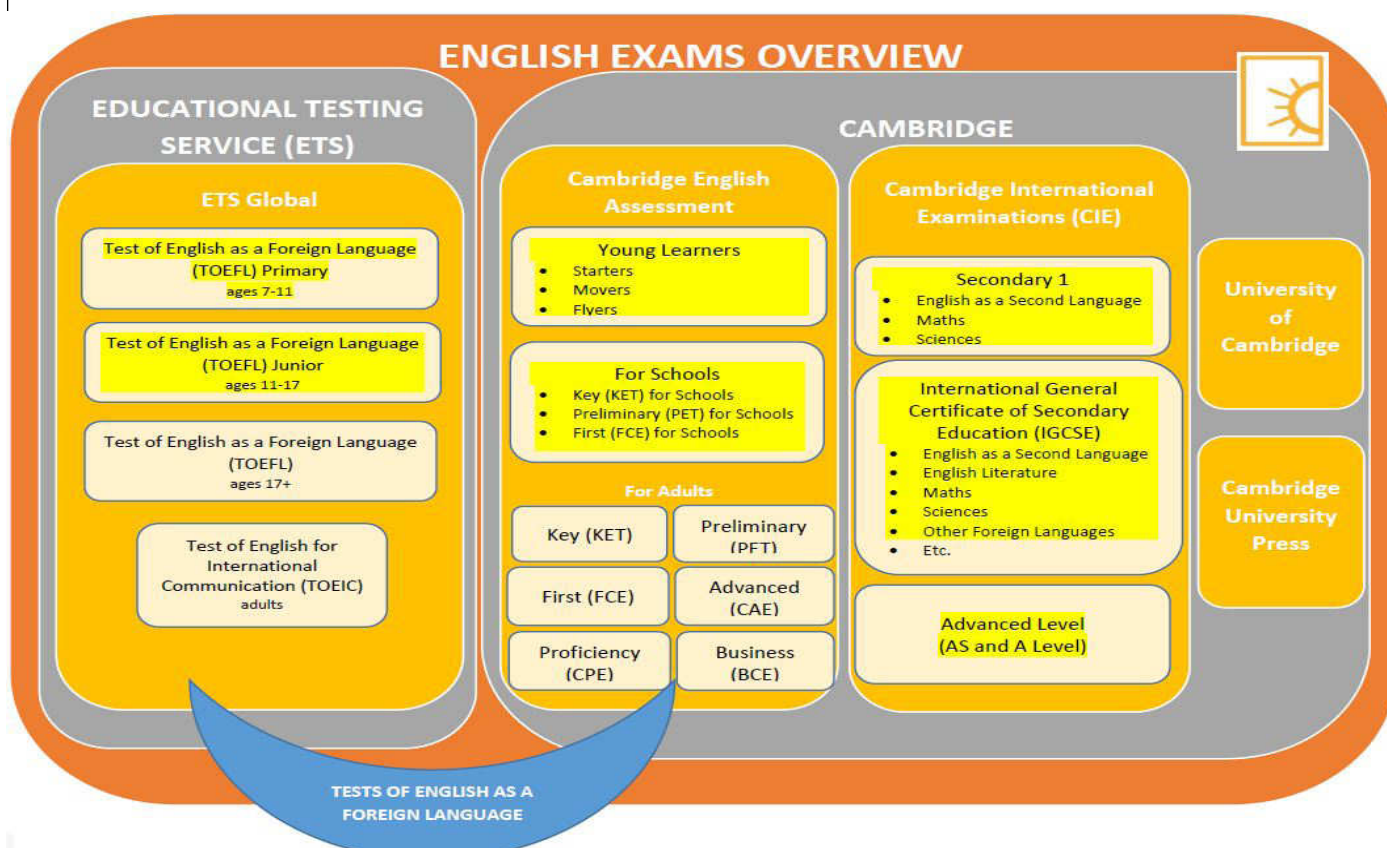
ENGLISH EXAMS OVERVIEW

EDUCATIONAL TESTING SERVICE (ETS)

ETS Global

Test of English as a Foreign Language (TOEFL) Primary
ages 7-11

Test of English as a Foreign Language (TOEFL) Junior
ages 11-17

Test of English as a Foreign Language (TOEFL)
ages 17+

Test of English for International Communication (TOEIC)
adults

CAMBRIDGE

Cambridge English Assessment

Young Learners
- Starters
- Movers
- Flyers

For Schools
- Key (KET) for Schools
- Preliminary (PET) for Schools
- First (FCE) for Schools

For Adults

| Key (KET) | Preliminary (PET) |
|---|---|
| First (FCE) | Advanced (CAE) |
| Proficiency (CPE) | Business (BCE) |

Cambridge International Examinations (CIE)

Secondary 1
- English as a Second Language
- Maths
- Sciences

International General Certificate of Secondary Education (IGCSE)
- English as a Second Language
- English Literature
- Maths
- Sciences
- Other Foreign Languages
- Etc.

Advanced Level (AS and A Level)

University of Cambridge

Cambridge University Press

TESTS OF ENGLISH AS A FOREIGN LANGUAGE